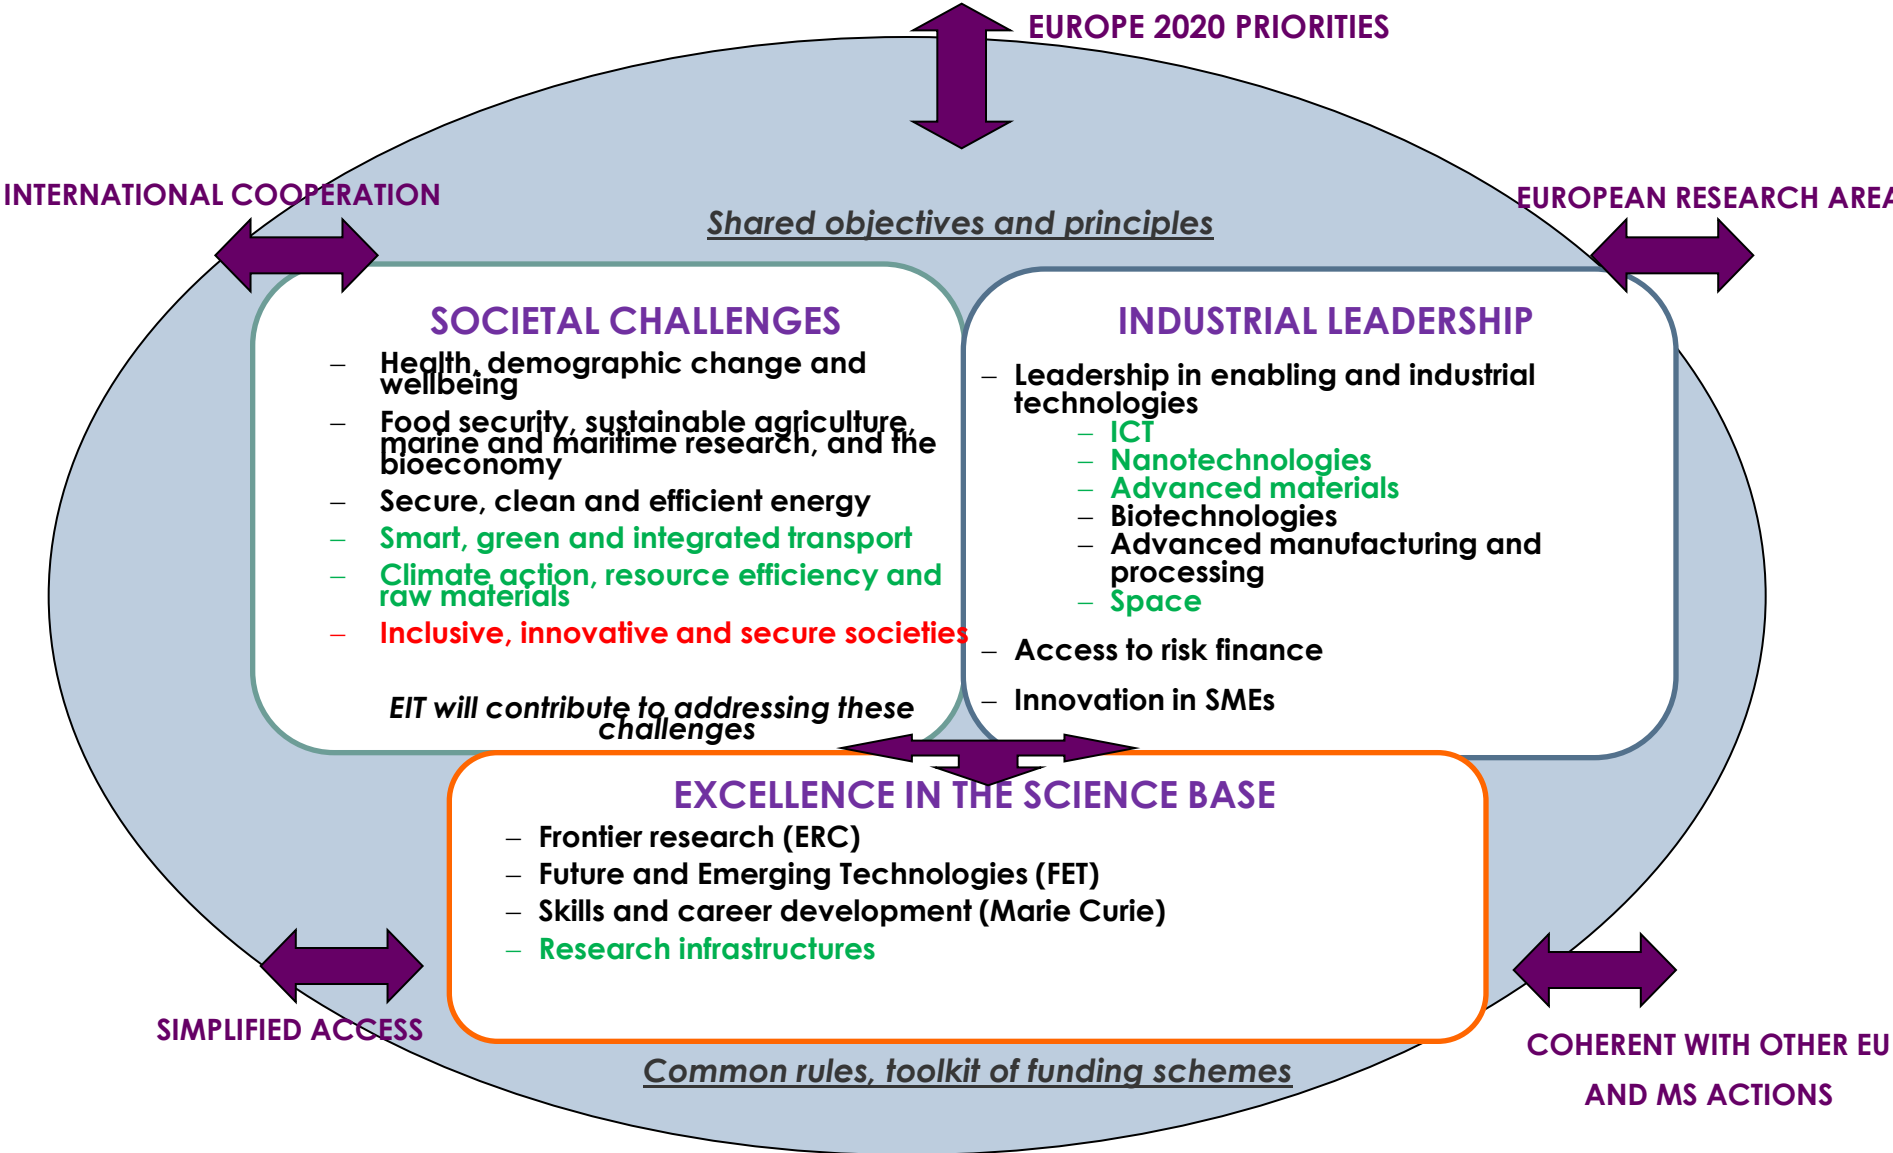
EUROPE 2020 PRIORITIES

INTERNATIONAL COOPERATION

EUROPEAN RESEARCH AREA

Shared objectives and principles

SOCIETAL CHALLENGES

– Health, demographic change and wellbeing
– Food security, sustainable agriculture, marine and maritime research, and the bioeconomy
– Secure, clean and efficient energy
– Smart, green and integrated transport
– Climate action, resource efficiency and raw materials
– Inclusive, innovative and secure societies

EIT will contribute to addressing these challenges

INDUSTRIAL LEADERSHIP

– Leadership in enabling and industrial technologies
– ICT
– Nanotechnologies
– Advanced materials
– Biotechnologies
– Advanced manufacturing and processing
– Space
– Access to risk finance
– Innovation in SMEs

EXCELLENCE IN THE SCIENCE BASE

– Frontier research (ERC)
– Future and Emerging Technologies (FET)
– Skills and career development (Marie Curie)
– Research infrastructures

SIMPLIFIED ACCESS

Common rules, toolkit of funding schemes

COHERENT WITH OTHER EU AND MS ACTIONS